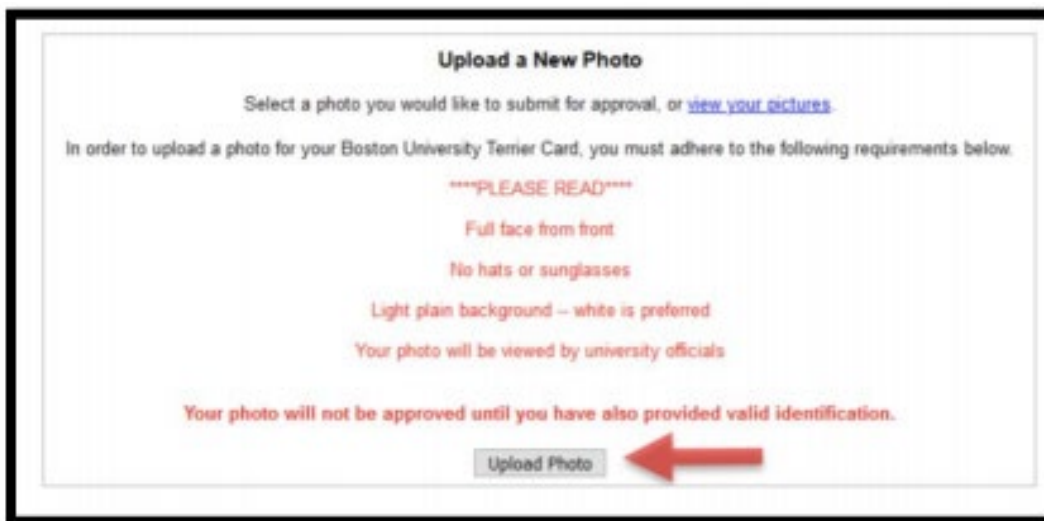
Upload a New Photo

Select a photo you would like to submit for approval, or view your pictures.

In order to upload a photo for your Boston University Terrier Card, you must adhere to the following requirements below.

****PLEASE READ****

Full face from front

No hats or sunglasses

Light plain background -- white is preferred

Your photo will be viewed by university officials

Your photo will not be approved until you have also provided valid identification.

Upload Photo